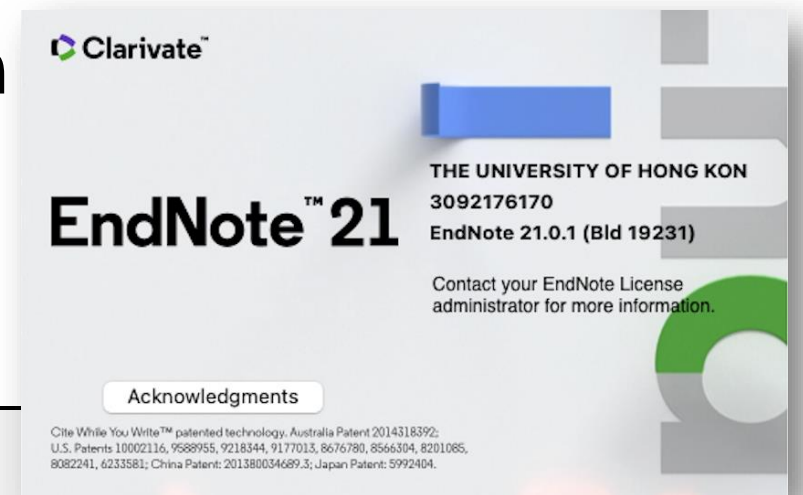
Clarivate™

EndNote™ 21

THE UNIVERSITY OF HONG KON
3092176170
EndNote 21.0.1 (Bld 19231)

Contact your EndNote License administrator for more information.

Acknowledgments

Cite While You Write™ patented technology. Australia Patent 2014318392; U.S. Patents 10002116, 9588955, 9218344, 9177013, 8676780, 8566304, 8201085, 8082241, 6233581; China Patent: 201380034689.3; Japan Patent: 5992404.